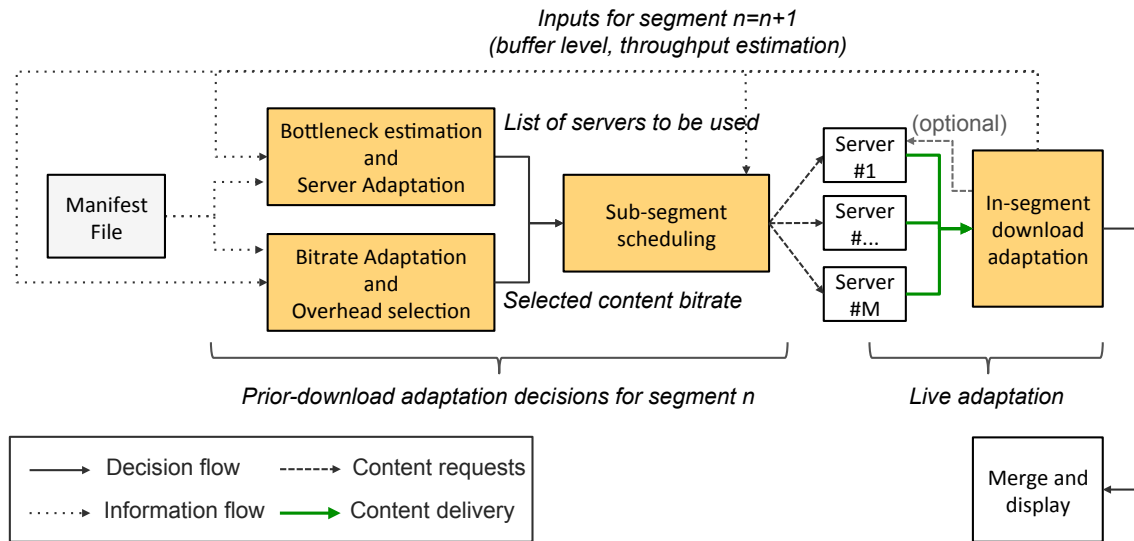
Inputs for segment n=n+1
(buffer level, throughput estimation)

Manifest File

Bottleneck estimation and Server Adaptation

Bitrate Adaptation and Overhead selection

List of servers to be used

Selected content bitrate

Sub-segment scheduling

Server #1

Server #...

Server #M

(optional)

In-segment download adaptation

Prior-download adaptation decisions for segment n

Live adaptation

Decision flow

Content requests

Information flow

Content delivery

Merge and display